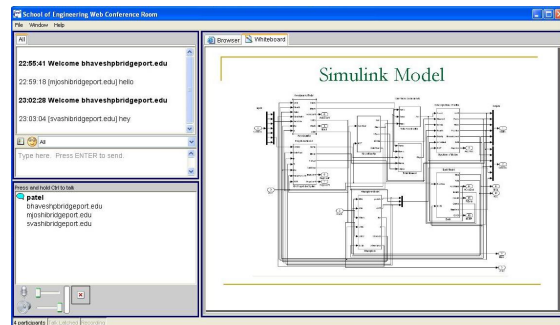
School of Engineering Web Conference Room
File Window Help
All

22:55:41 Welcome bhaveshpbridgeport.edu

22:59:18 [mjoshibridgeport.edu] hello

23:02:28 Welcome bhaveshpbridgeport.edu

23:03:04 [svashibridgeport.edu] hey

All
Type here. Press ENTER to send.

Press and hold Ctrl to talk
patel
bhaveshpbridgeport.edu
mjoshibridgeport.edu
svashibridgeport.edu

Browser Whiteboard

Simulink Model

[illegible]

4 participants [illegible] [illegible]